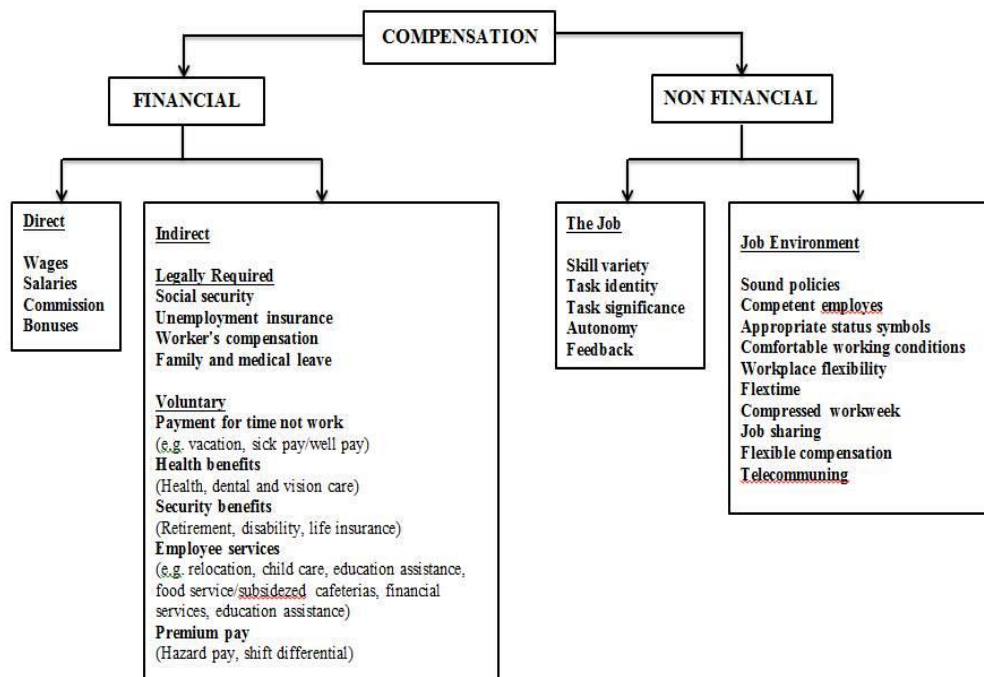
COMPENSATION

FINANCIAL

NON FINANCIAL

Direct

Wages
Salaries
Commission
Bonuses

Indirect

Legally Required
Social security
Unemployment insurance
Worker's compensation
Family and medical leave

Voluntary
Payment for time not work
(e.g. vacation, sick pay/well pay)
Health benefits
(Health, dental and vision care)
Security benefits
(Retirement, disability, life insurance)
Employee services
(e.g. relocation, child care, education assistance, food service/subsidezed cafeterias, financial services, education assistance)
Premium pay
(Hazard pay, shift differential)

The Job

Skill variety
Task identity
Task significance
Autonomy
Feedback

Job Environment

Sound policies
Competent employes
Appropriate status symbols
Comfortable working conditions
Workplace flexibility
Flextime
Compressed workweek
Job sharing
Flexible compensation
Telecommuning